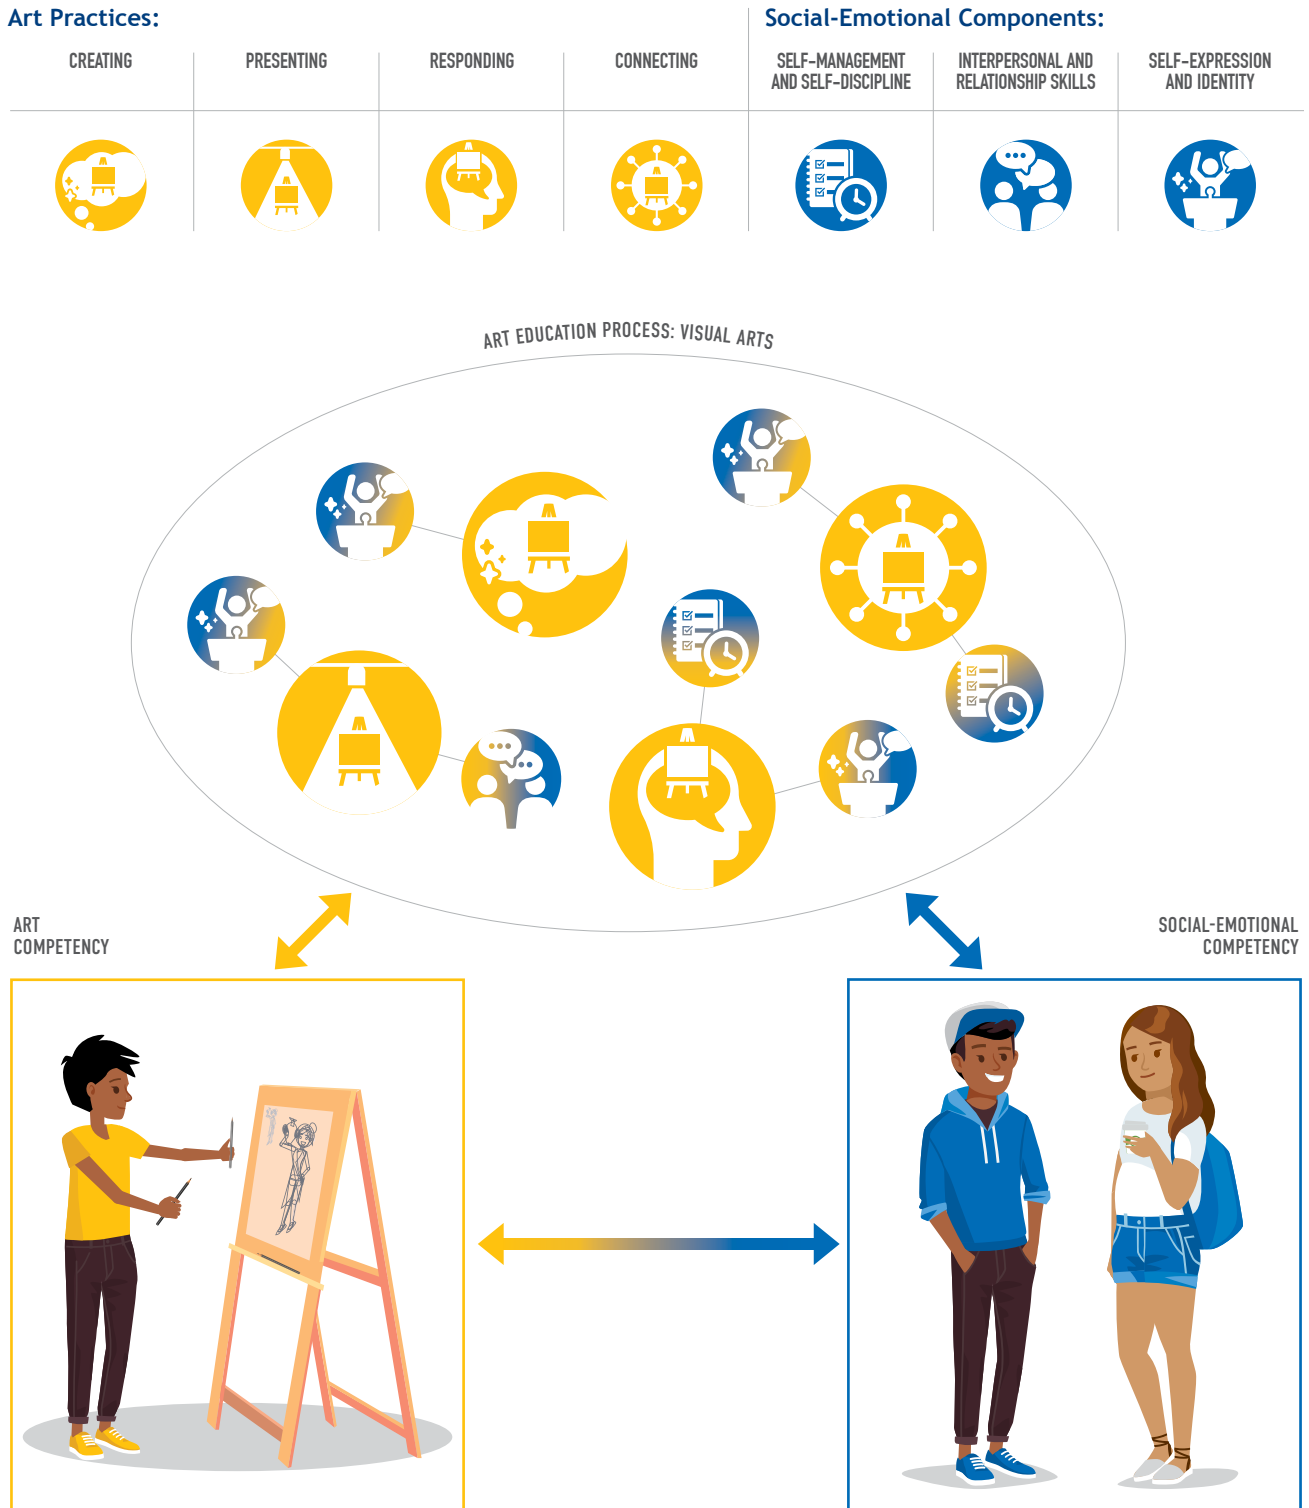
Art Practices:

CREATING

PRESENTING

RESPONDING

CONNECTING

Social-Emotional Components:

SELF-MANAGEMENT AND SELF-DISCIPLINE

INTERPERSONAL AND RELATIONSHIP SKILLS

SELF-EXPRESSION AND IDENTITY

ART EDUCATION PROCESS: VISUAL ARTS

ART COMPETENCY

SOCIAL-EMOTIONAL COMPETENCY